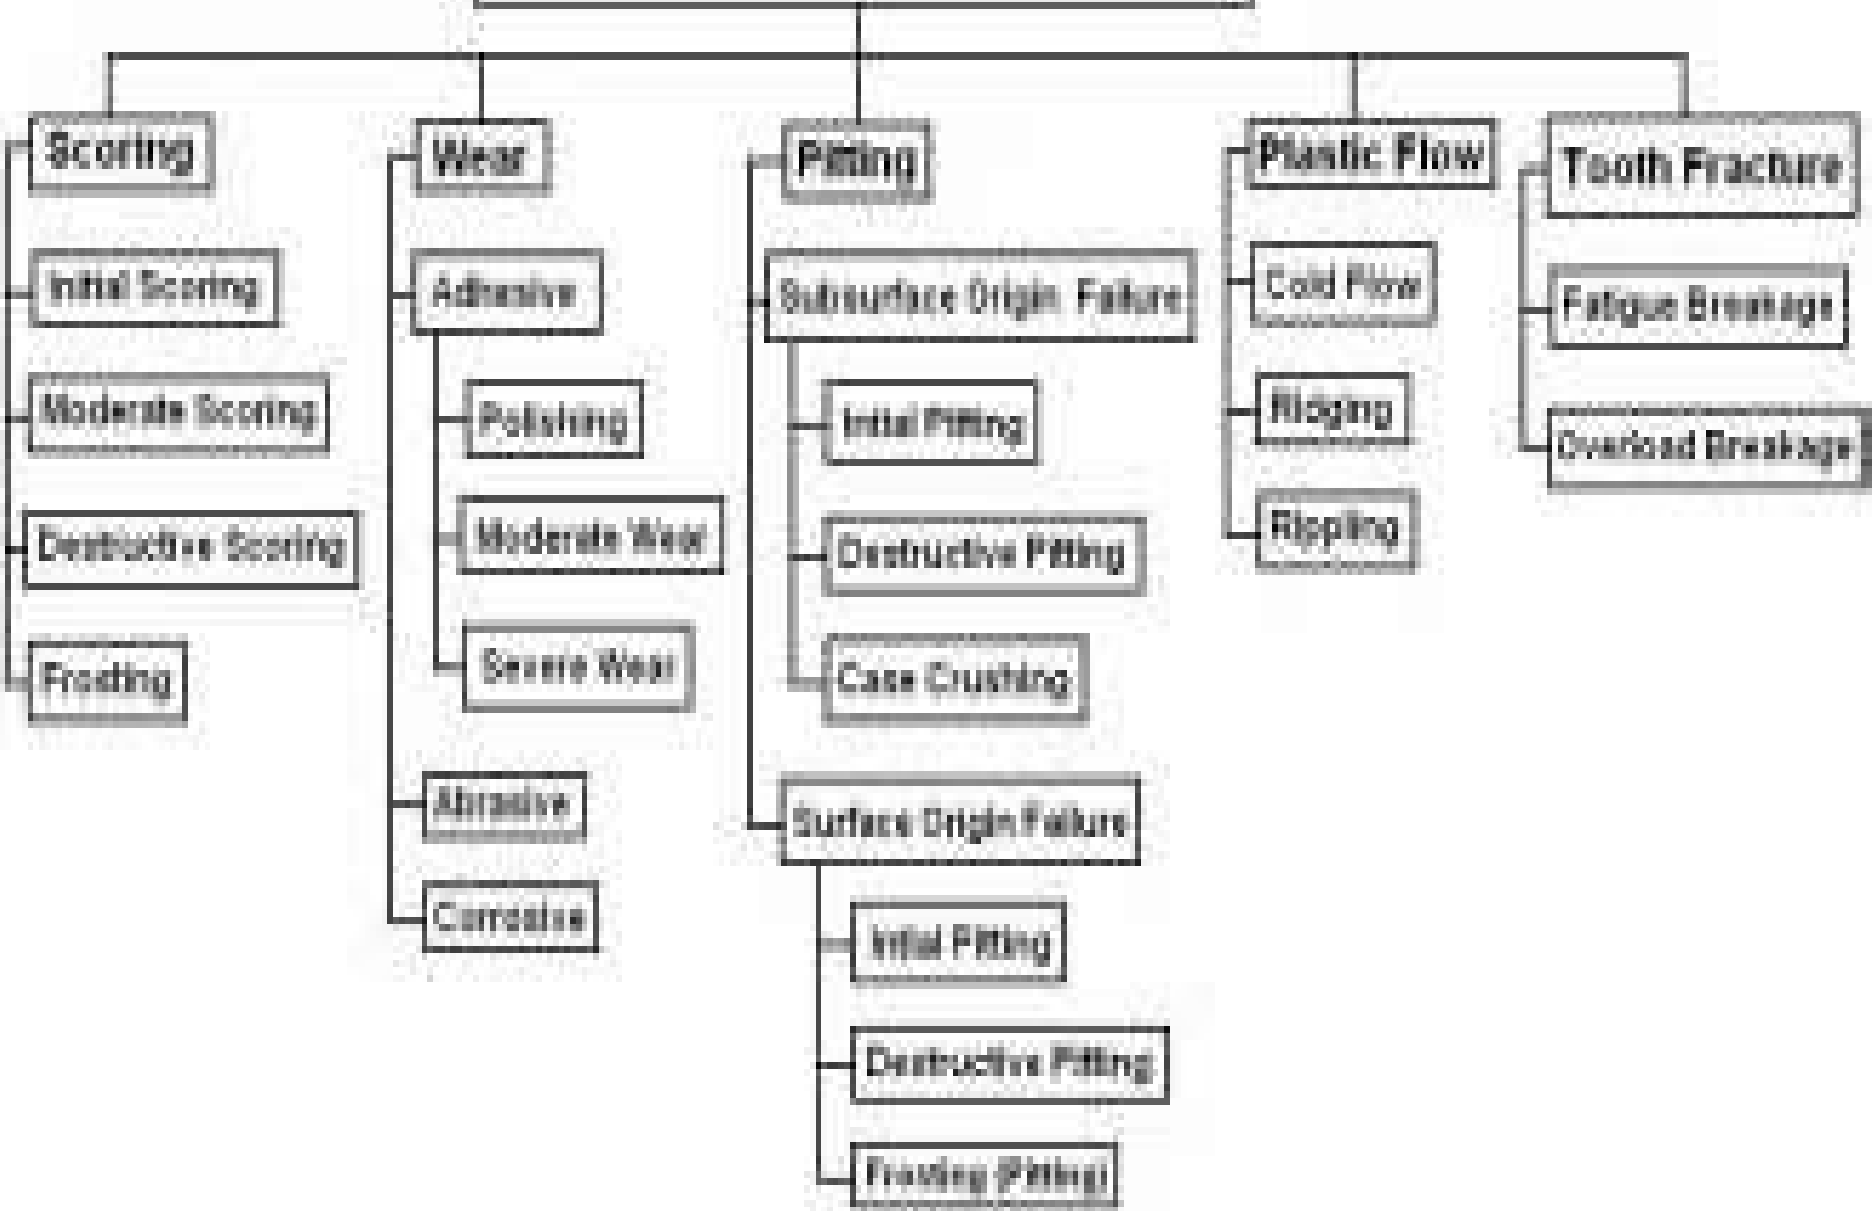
Scoring

Initial Scoring

Moderate Scoring

Destructive Scoring

Frosting

Wear

Adhesive

Polishing

Moderate Wear

Severe Wear

Abrasive

Corrosive

Pitting

Subsurface Origin Failure

Initial Pitting

Destructive Pitting

Case Crushing

Surface Origin Failure

Initial Pitting

Destructive Pitting

Frosting (Pitting)

Plastic Flow

Cold Flow

Ridging

Rippling

Tooth Fracture

Fatigue Breakage

Overload Breakage